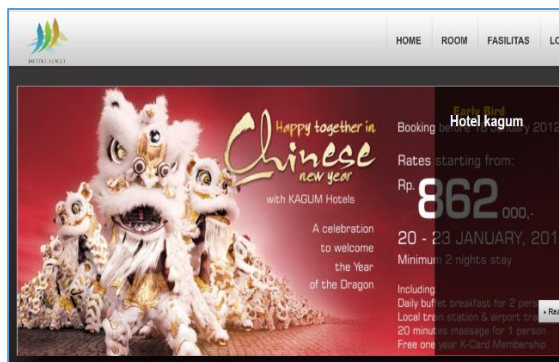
HOTEL LOGO

HOME ROOM FASILITAS LO

Happy together in Chinese new year

with KAGUM Hotels

A celebration to welcome the Year of the Dragon

Early Bird

Hotel kagum

Booking before 18 January 2012

Rates starting from:

Rp. 862 000,-

20 - 23 JANUARY, 201

Minimum 2 nights stay

Including

Daily buffet breakfast for 2 perso

Local train station & airport tra

20 minutes massage for 1 person

Free one year K-Card Membership

Rea